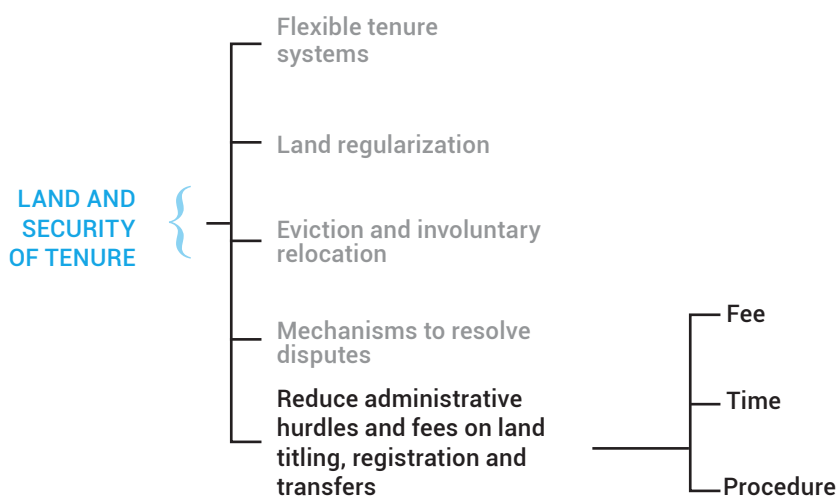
LAND AND SECURITY OF TENURE

Flexible tenure systems

Land regularization

Eviction and involuntary relocation

Mechanisms to resolve disputes

Reduce administrative hurdles and fees on land titling, registration and transfers

Fee

Time

Procedure